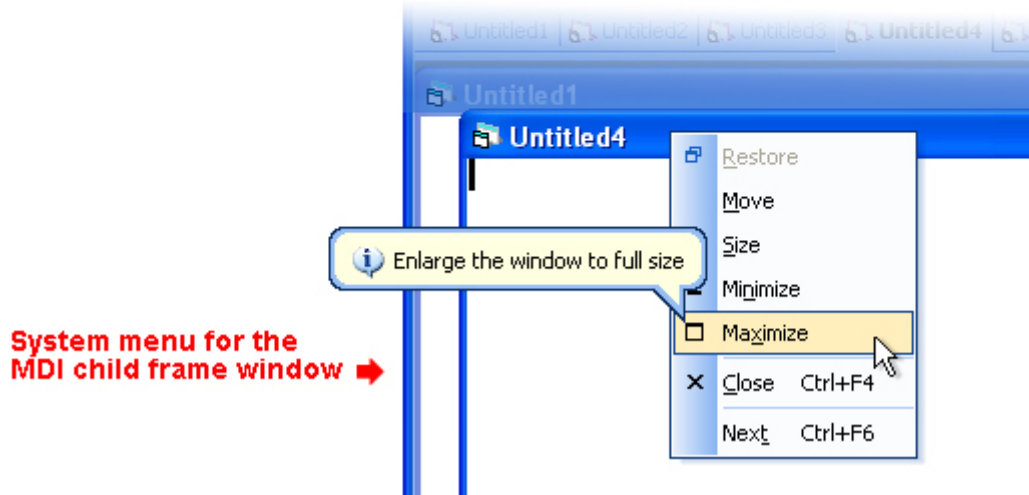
Untitled1 | Untitled2 | Untitled3 | Untitled4

Untitled1

Untitled4

Restore
Move
Size
Minimize
Maximize
Close Ctrl+F4
Next Ctrl+F6

Enlarge the window to full size

System menu for the MDI child frame window